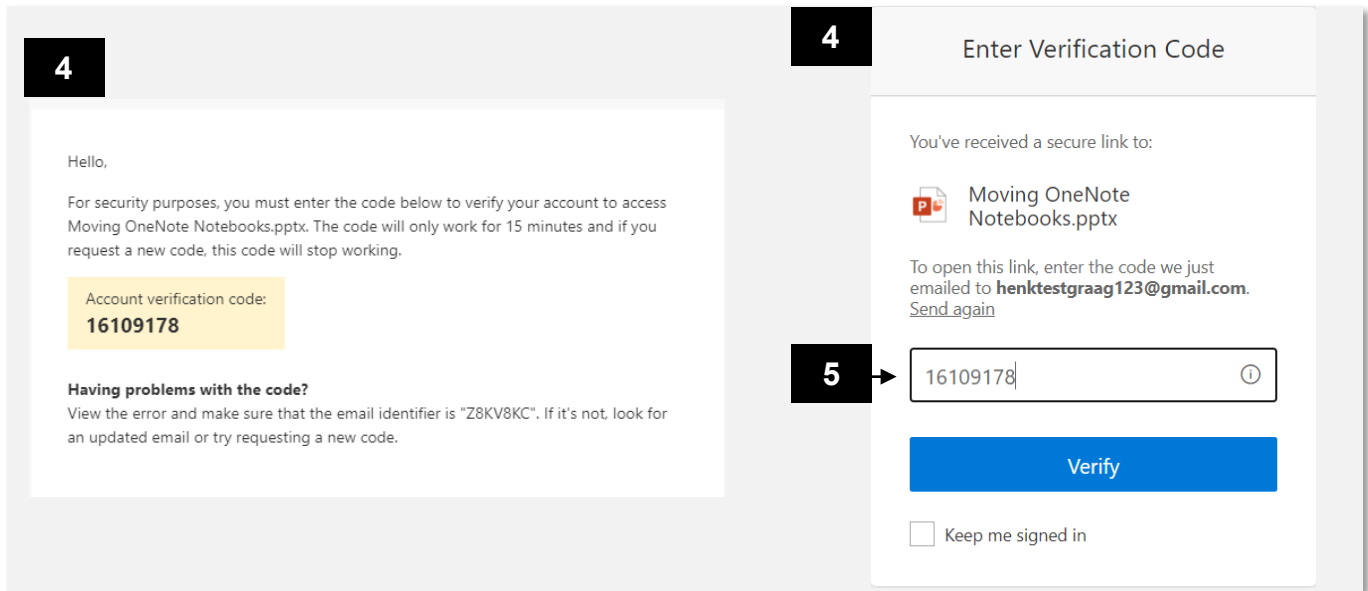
4

Hello,

For security purposes, you must enter the code below to verify your account to access Moving OneNote Notebooks.pptx. The code will only work for 15 minutes and if you request a new code, this code will stop working.

Account verification code:
16109178

Having problems with the code?
View the error and make sure that the email identifier is "Z8KV8KC". If it's not, look for an updated email or try requesting a new code.

4

Enter Verification Code

You've received a secure link to:

Moving OneNote Notebooks.pptx

To open this link, enter the code we just emailed to henktestgraag123@gmail.com.
Send again

5

16109178

Verify

Keep me signed in